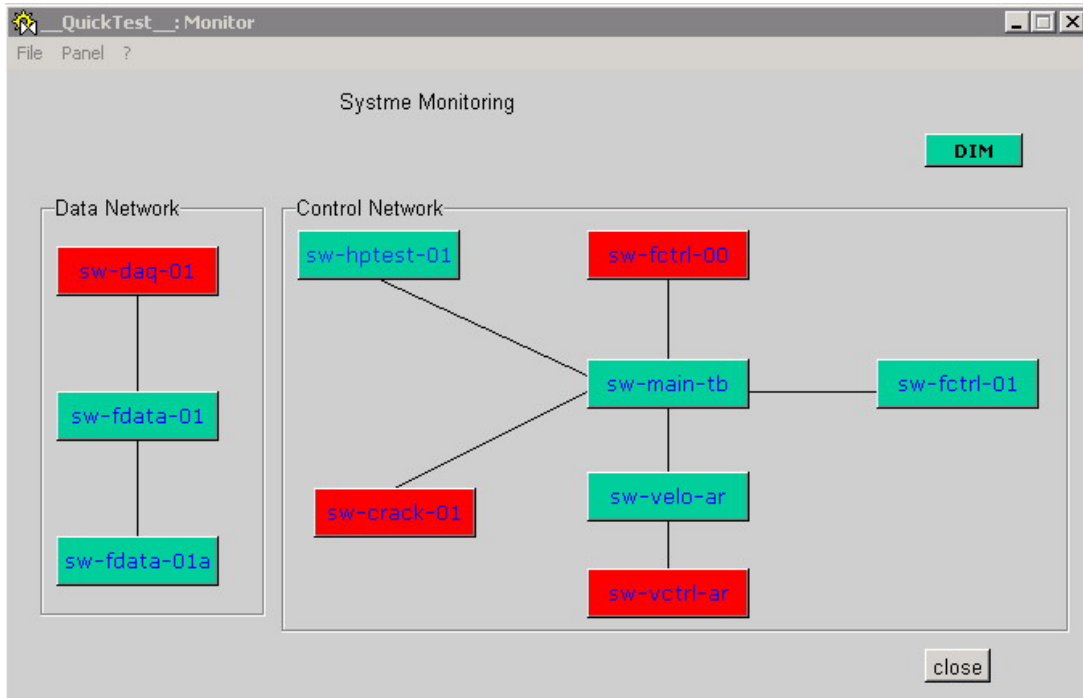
__QuickTest__: Monitor

File Panel ?

Systme Monitoring

DIM

Data Network

sw-daq-01

sw-fdata-01

sw-fdata-01a

Control Network

sw-hptest-01

sw-fctrl-00

sw-main-tb

sw-fctrl-01

sw-crack-01

sw-velo-ar

sw-vctrl-ar

close